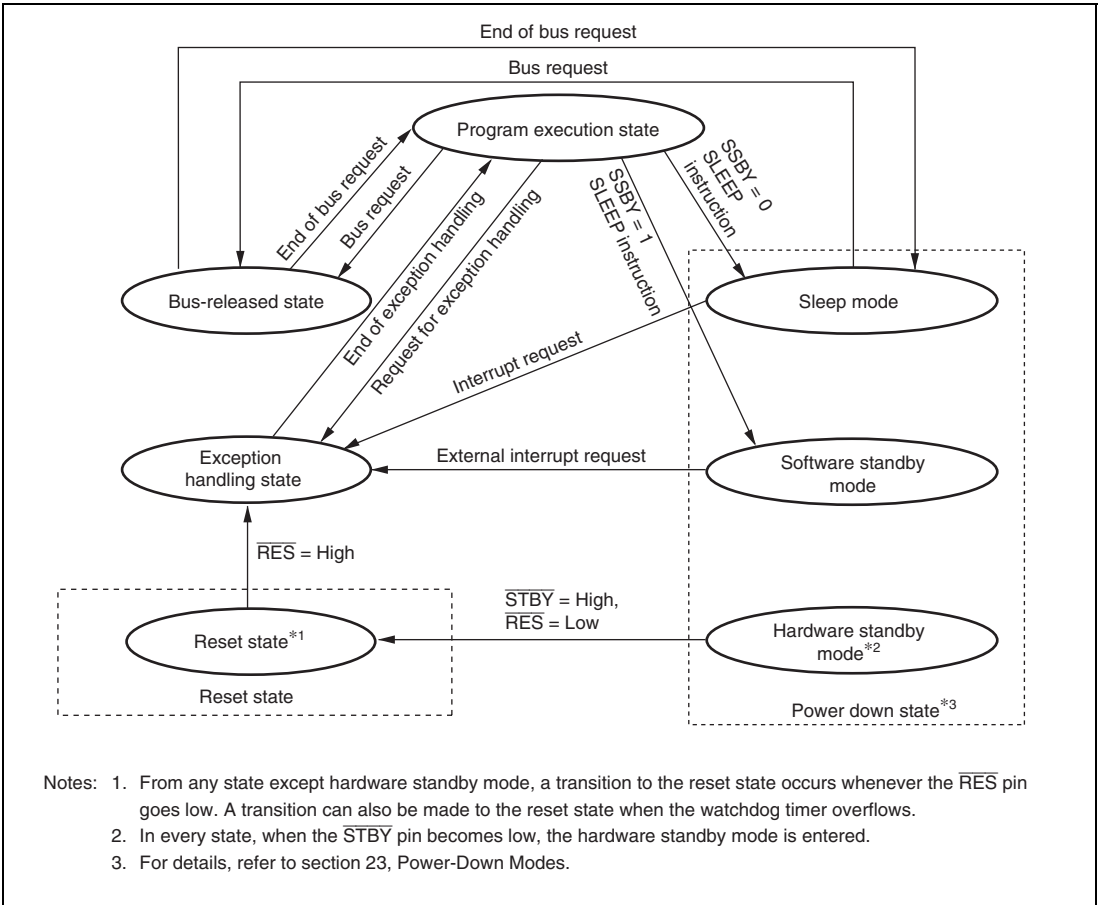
End of bus request

Bus request

Program execution state

End of bus request

Bus request

End of exception handling

Request for exception handling

SSBY = 1 SLEEP instruction

SSBY = 0 SLEEP instruction

Bus-released state

Sleep mode

Interrupt request

Exception handling state

External interrupt request

Software standby mode

$\overline{RES}$ = High

$\overline{STBY}$ = High, $\overline{RES}$ = Low

Reset state$^{*1}$

Hardware standby mode$^{*2}$

Reset state

Power down state$^{*3}$

Notes: 1. From any state except hardware standby mode, a transition to the reset state occurs whenever the $\overline{RES}$ pin goes low. A transition can also be made to the reset state when the watchdog timer overflows.
2. In every state, when the $\overline{STBY}$ pin becomes low, the hardware standby mode is entered.
3. For details, refer to section 23, Power-Down Modes.